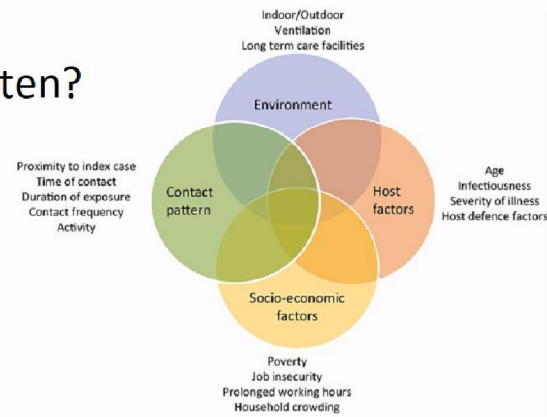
ten?

Indoor/Outdoor
Ventilation
Long term care facilities

Environment

Proximity to index case
Time of contact
Duration of exposure
Contact frequency
Activity

Contact pattern

Host factors

Age
Infectiousness
Severity of illness
Host defence factors

Socio-economic factors

Poverty
Job insecurity
Prolonged working hours
Household crowding